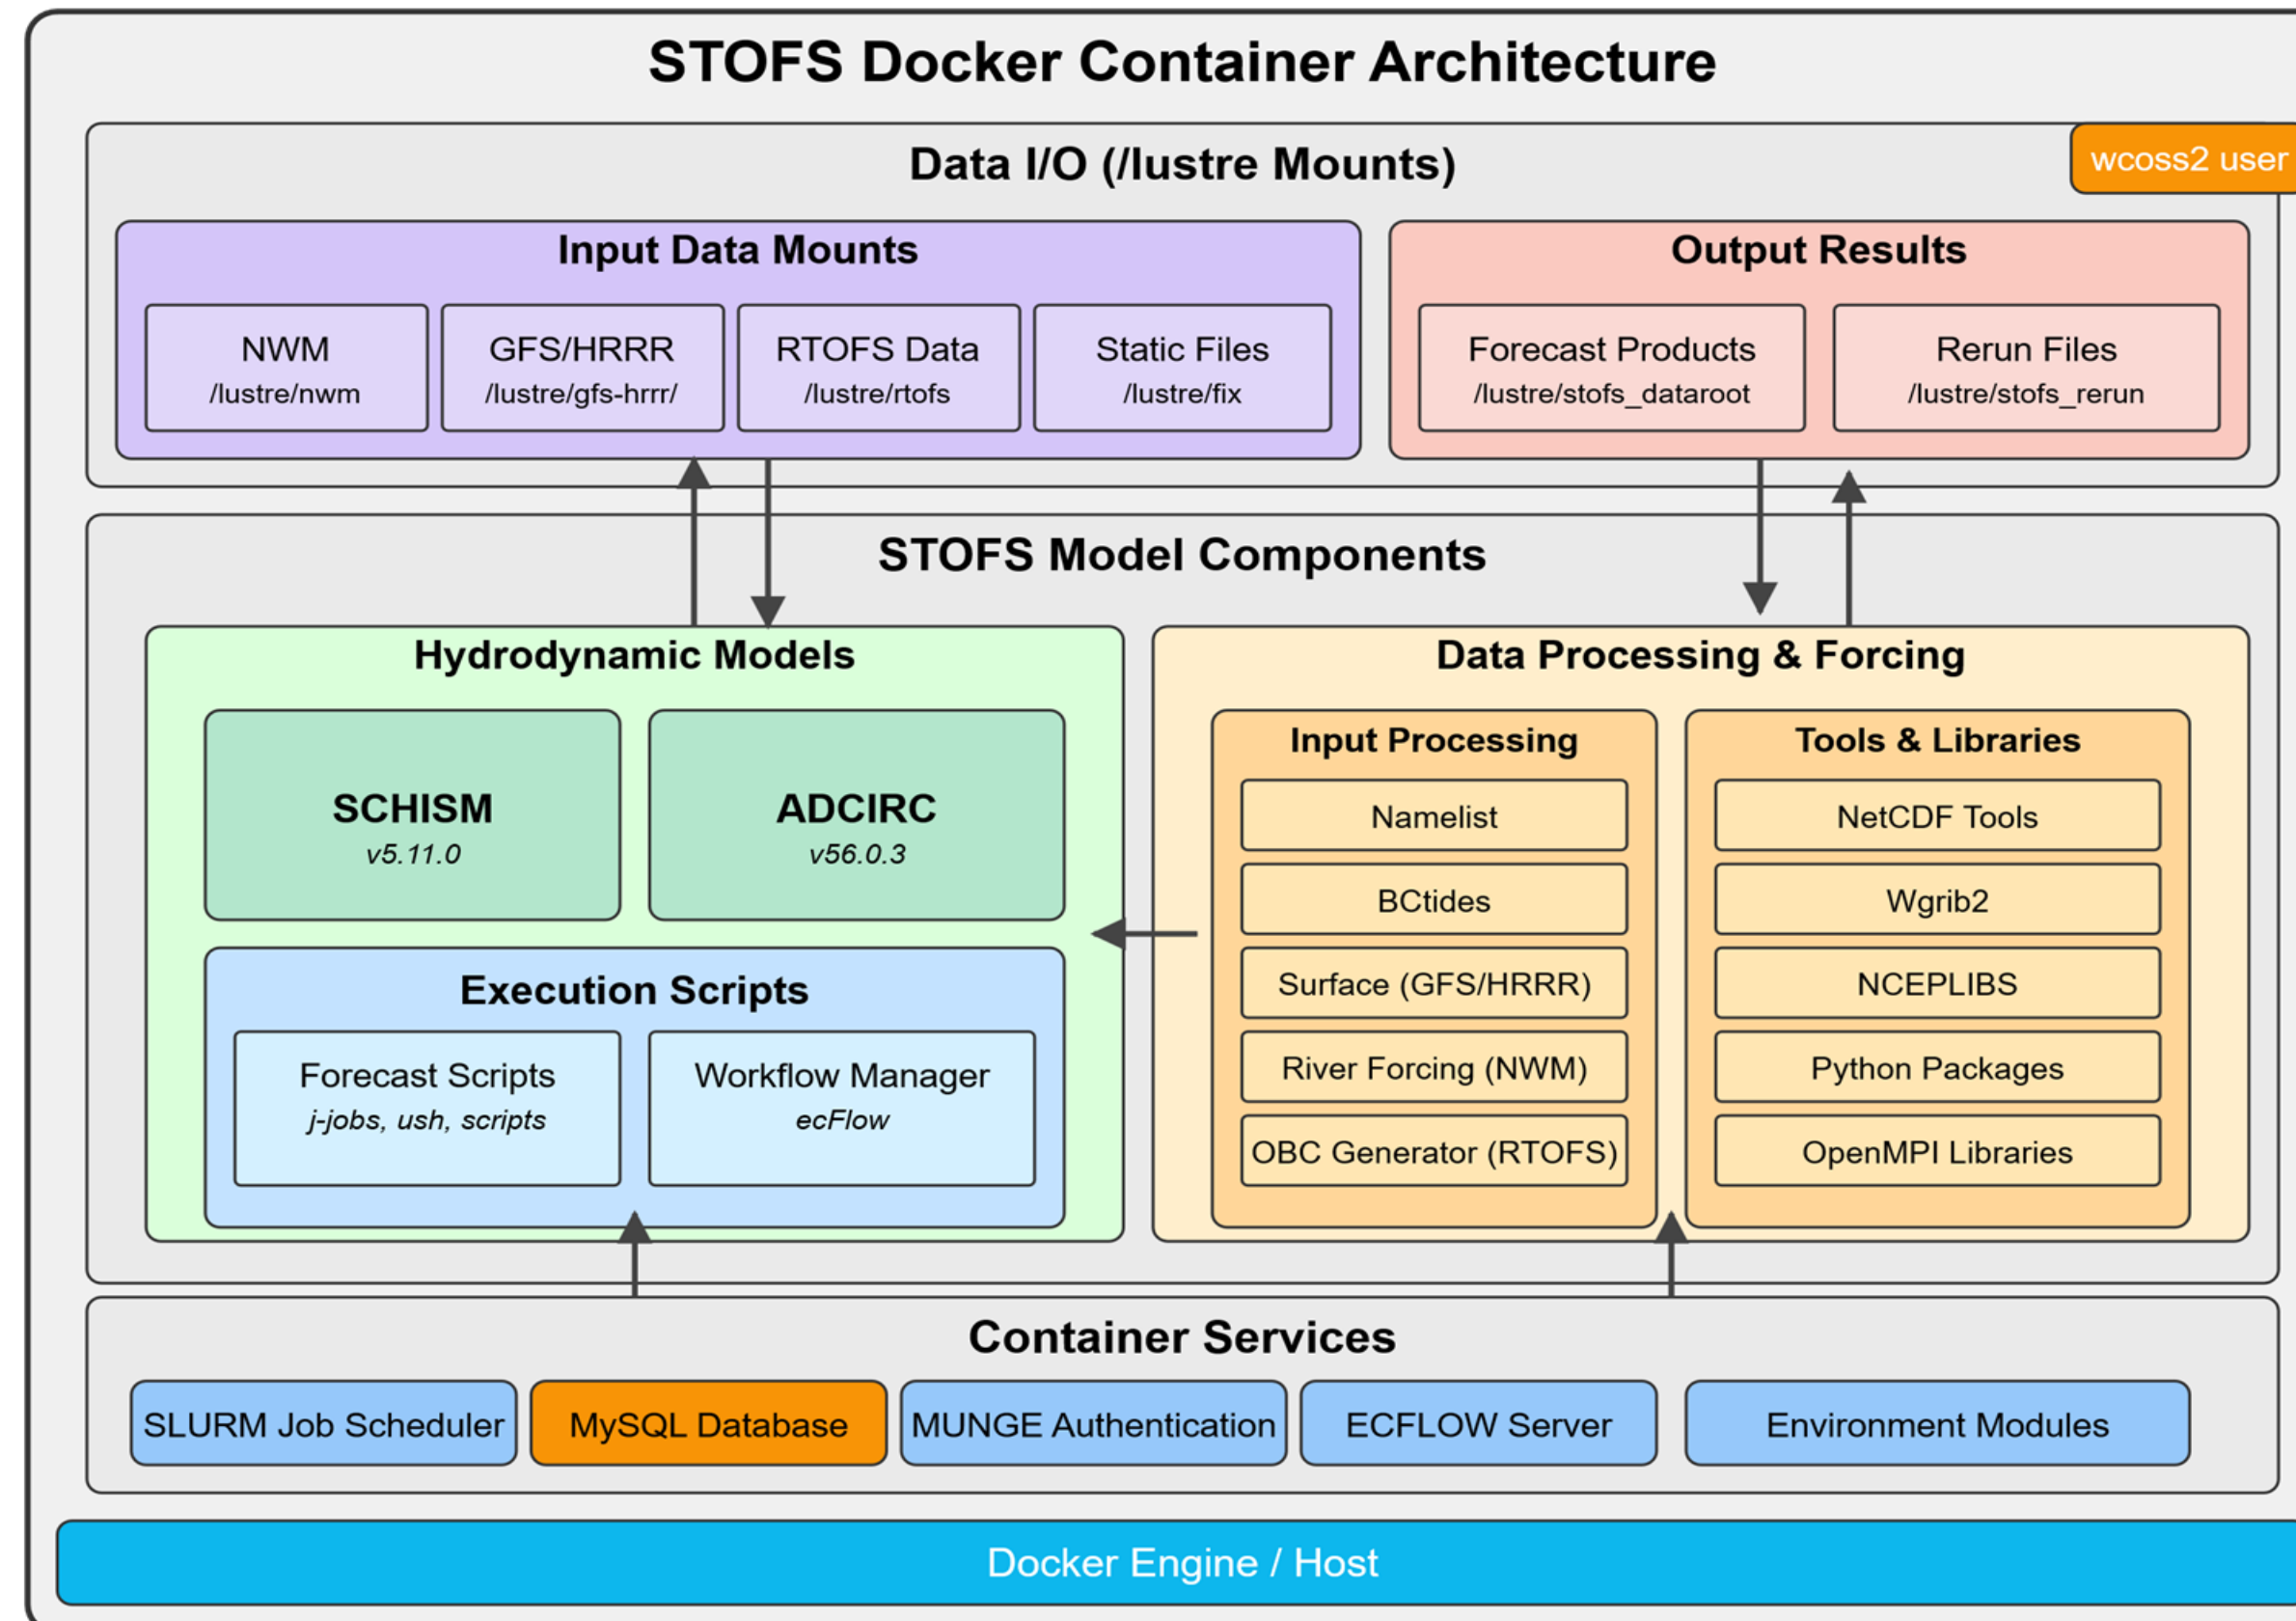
STOFS Docker Container Architecture

Data I/O (/lustre Mounts)

wcoss2 user

Input Data Mounts

NWM
/lustre/nwm

GFS/HRRR
/lustre/gfs-hrrr/

RTOFS Data
/lustre/rtofs

Static Files
/lustre/fix

Output Results

Forecast Products
/lustre/stofs_dataroot

Rerun Files
/lustre/stofs_rerun

STOFS Model Components

Hydrodynamic Models

SCHISM
v5.11.0

ADCIRC
v56.0.3

Execution Scripts

Forecast Scripts
j-jobs, ush, scripts

Workflow Manager
ecFlow

Data Processing & Forcing

Input Processing

Namelist

BCtides

Surface (GFS/HRRR)

River Forcing (NWM)

OBC Generator (RTOFS)

Tools & Libraries

NetCDF Tools

Wgrib2

NCEPLIBS

Python Packages

OpenMPI Libraries

Container Services

SLURM Job Scheduler

MySQL Database

MUNGE Authentication

ECFLOW Server

Environment Modules

Docker Engine / Host